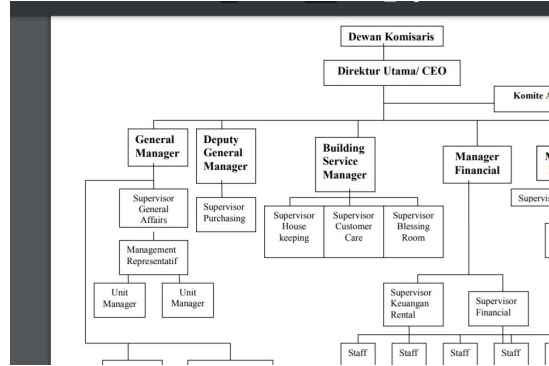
Dewan Komisaris

Direktur Utama/ CEO

Komite A

General Manager

Deputy General Manager

Building Service Manager

Manager Financial

M

Supervisor General Affairs

Supervisor Purchasing

Supervisor House keeping

Supervisor Customer Care

Supervisor Blessing Room

Supervis

Management Representatif

Unit Manager

Unit Manager

Supervisor Keuangan Rental

Supervisor Financial

Staff

Staff

Staff

Staff